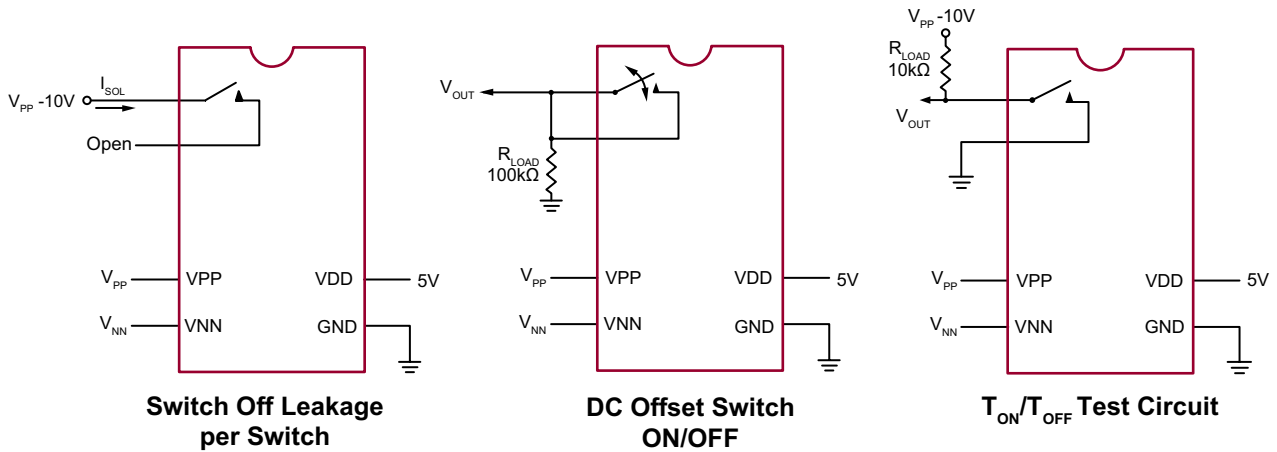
$V_{PP}$ -10V
$I_{SOL}$
Open
$V_{PP}$
VPP
VDD
5V
$V_{NN}$
VNN
GND
Switch Off Leakage per Switch

$V_{OUT}$
$R_{LOAD}$
100kΩ
$V_{PP}$
VPP
VDD
5V
$V_{NN}$
VNN
GND
DC Offset Switch ON/OFF

$V_{PP}$ -10V
$R_{LOAD}$
10kΩ
$V_{OUT}$
$V_{PP}$
VPP
VDD
5V
$V_{NN}$
VNN
GND
$T_{ON}/T_{OFF}$ Test Circuit